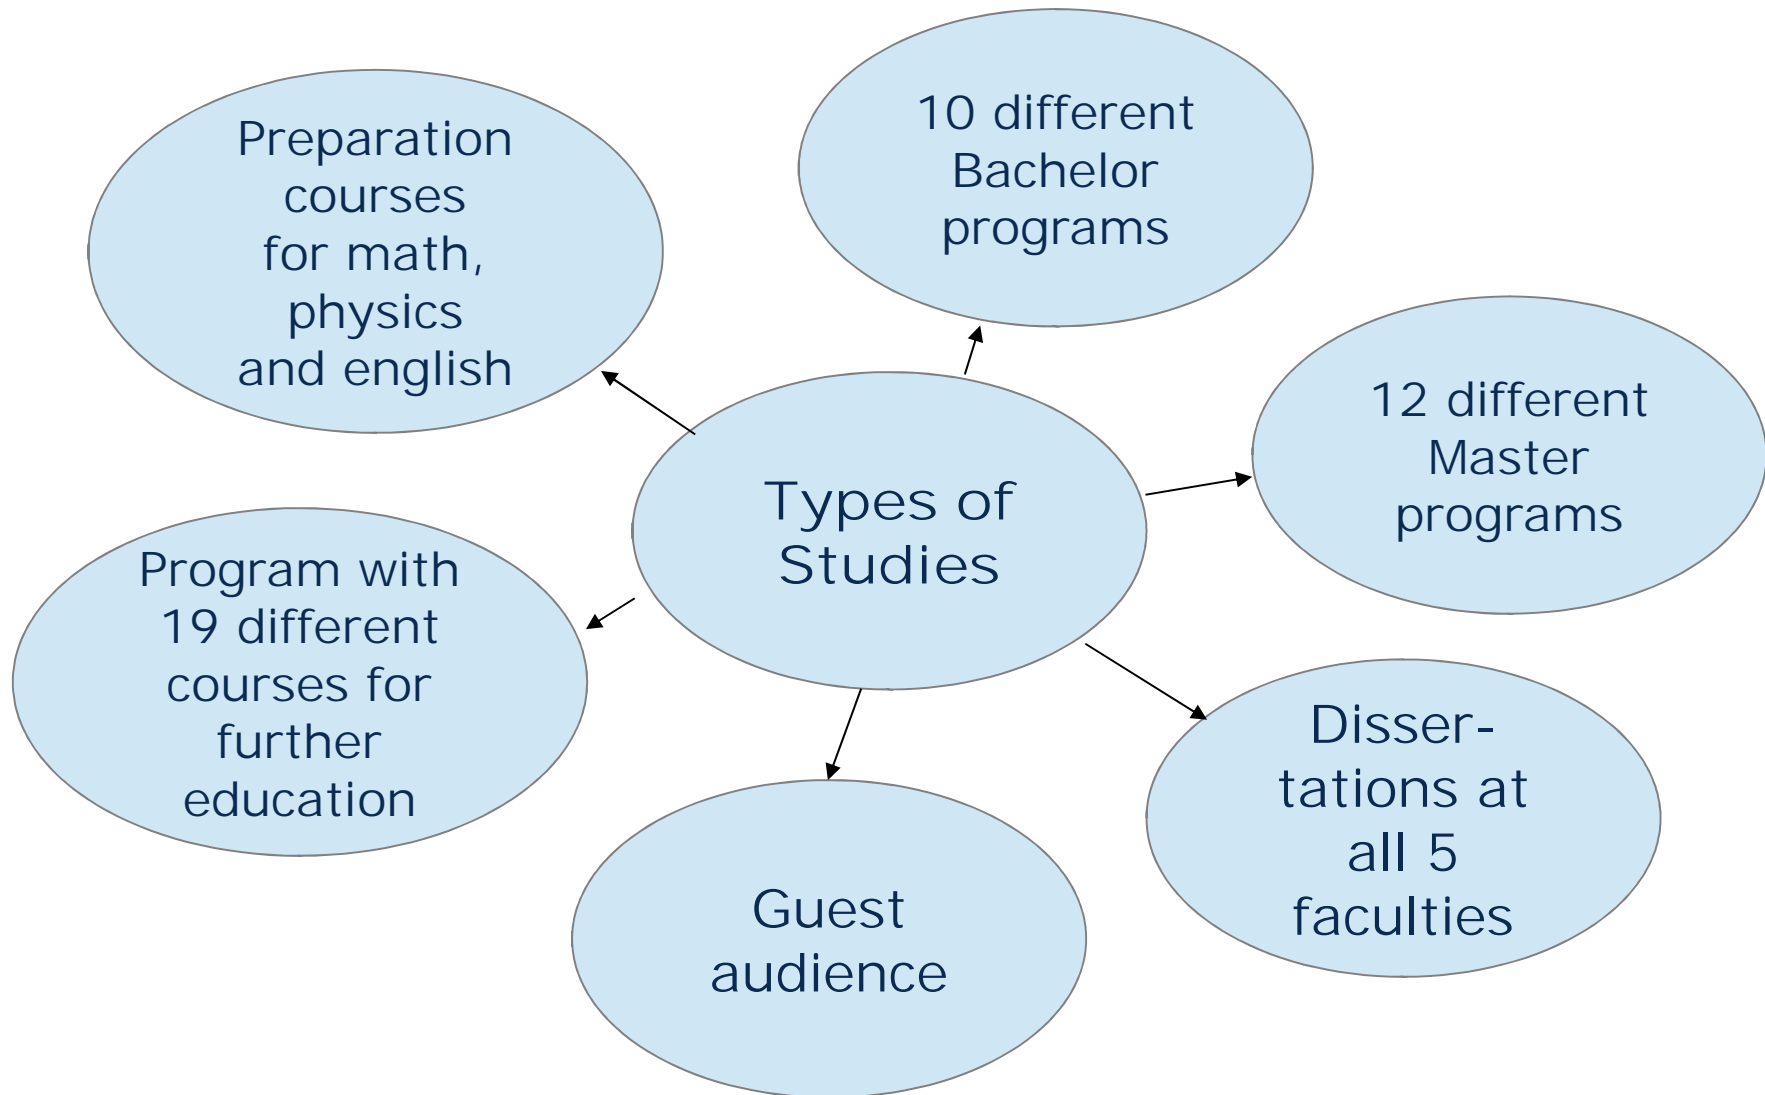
Types of Studies

Preparation courses for math, physics and english

10 different Bachelor programs

12 different Master programs

Dissertations at all 5 faculties

Guest audience

Program with 19 different courses for further education